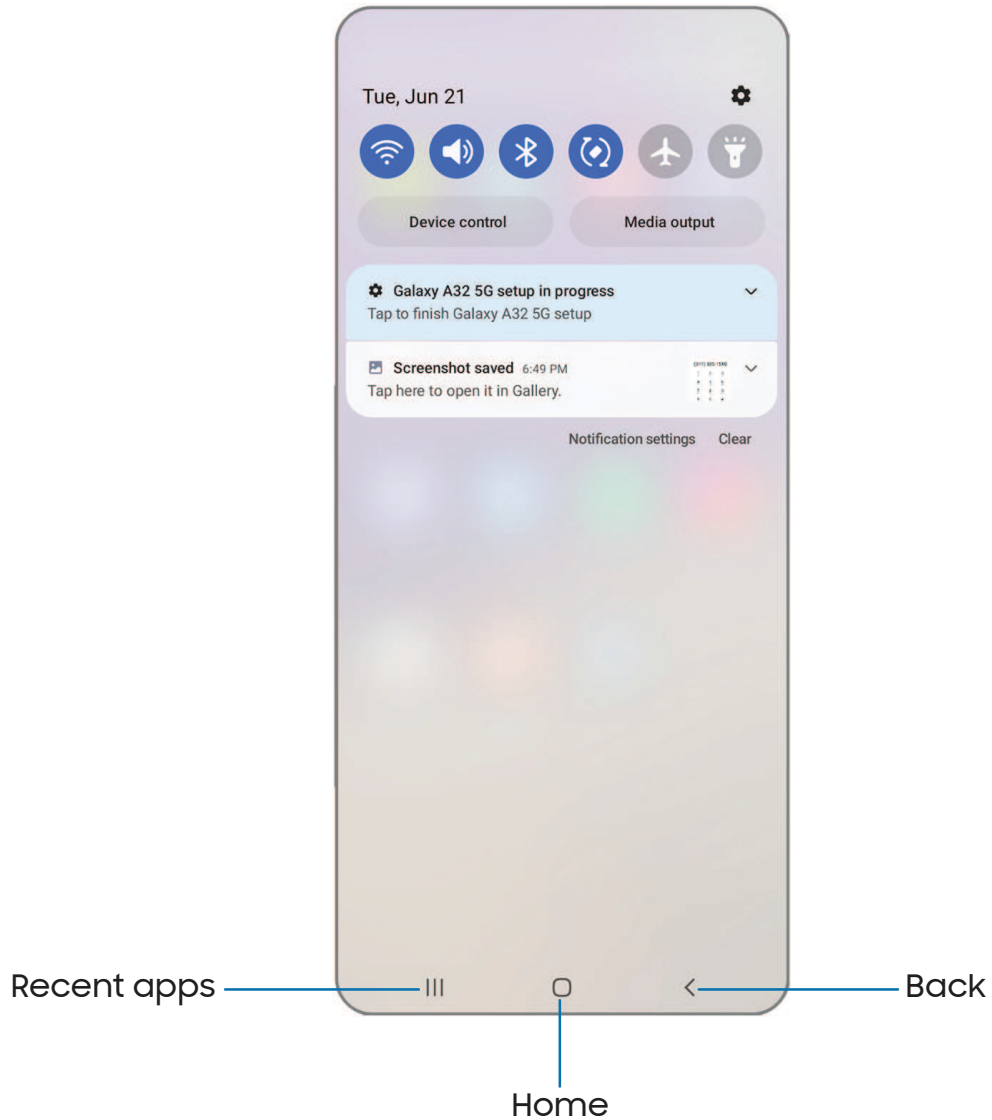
Tue, Jun 21

Device control

Media output

Galaxy A32 5G setup in progress

Tap to finish Galaxy A32 5G setup

Screenshot saved 6:49 PM

Tap here to open it in Gallery.

Notification settings

Clear

Recent apps

Back

Home